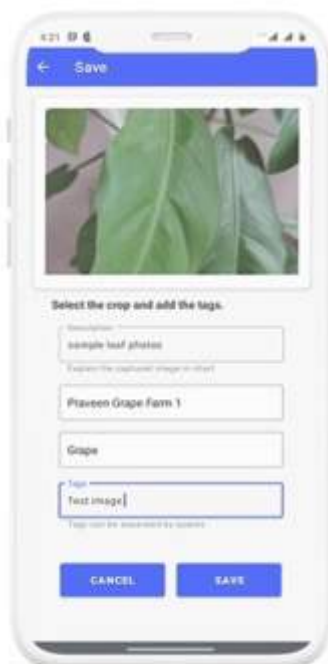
4:21

Save

Select the crop and add the tags.

Description

sample leaf photos

Explain the captured image in short

Praveen Grape Farm 1

Grape

Tags

Test image

Tags can be separated by spaces

CANCEL

SAVE